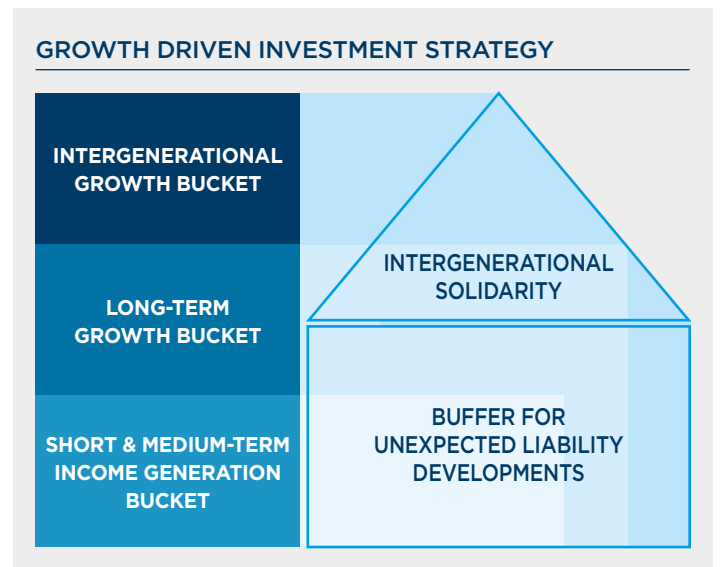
GROWTH DRIVEN INVESTMENT STRATEGY

INTERGENERATIONAL GROWTH BUCKET

LONG-TERM GROWTH BUCKET

SHORT & MEDIUM-TERM INCOME GENERATION BUCKET

INTERGENERATIONAL SOLIDARITY

BUFFER FOR UNEXPECTED LIABILITY DEVELOPMENTS